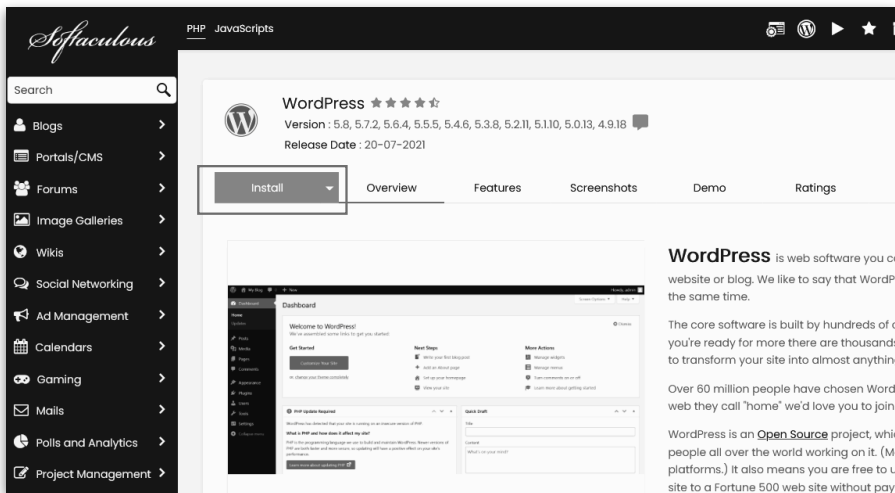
Softaculous

PHP JavaScripts

Search

Blogs
Portals/CMS
Forums
Image Galleries
Wikis
Social Networking
Ad Management
Calendars
Gaming
Mails
Polls and Analytics
Project Management

WordPress ★★★★☆
Version : 5.8, 5.7.2, 5.6.4, 5.5.5, 5.4.6, 5.3.8, 5.2.11, 5.1.10, 5.0.13, 4.9.18
Release Date : 20-07-2021

Install | Overview | Features | Screenshots | Demo | Ratings

Dashboard
Welcome to WordPress!
Get Started
Customize Your Site
Next Steps
More Actions
PHP Update Required
Quick Draft

WordPress is web software you c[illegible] website or blog. We like to say that WordP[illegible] the same time.

The core software is built by hundreds of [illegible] you're ready for more there are thousand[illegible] to transform your site into almost anythin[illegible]

Over 60 million people have chosen Word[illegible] web they call "home" we'd love you to join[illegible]

WordPress is an Open Source project, whi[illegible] people all over the world working on it. (M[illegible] platforms.) It also means you are free to u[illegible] site to a Fortune 500 web site without pay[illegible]